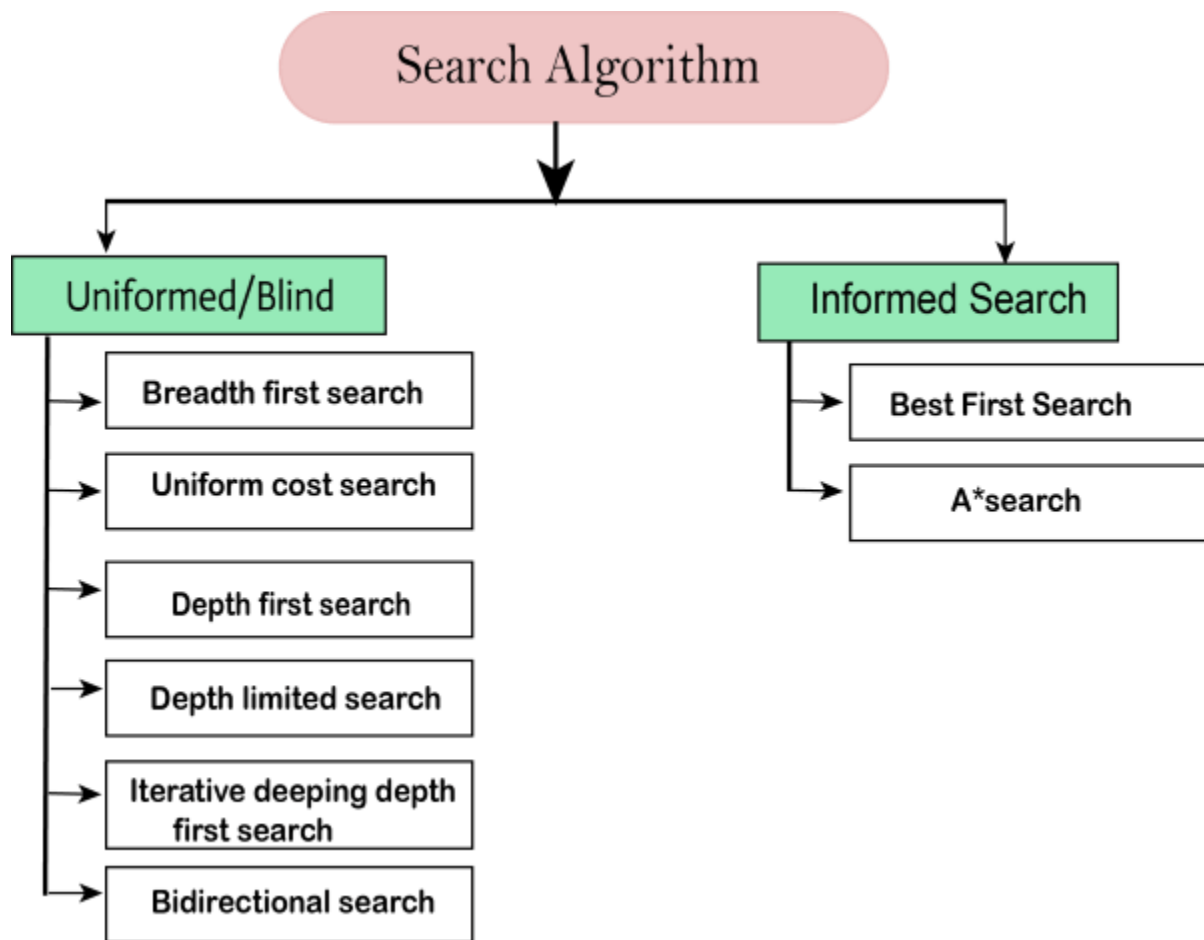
Search Algorithm

Uniformed/Blind

Breadth first search

Uniform cost search

Depth first search

Depth limited search

Iterative deeping depth first search

Bidirectional search

Informed Search

Best First Search

A*search